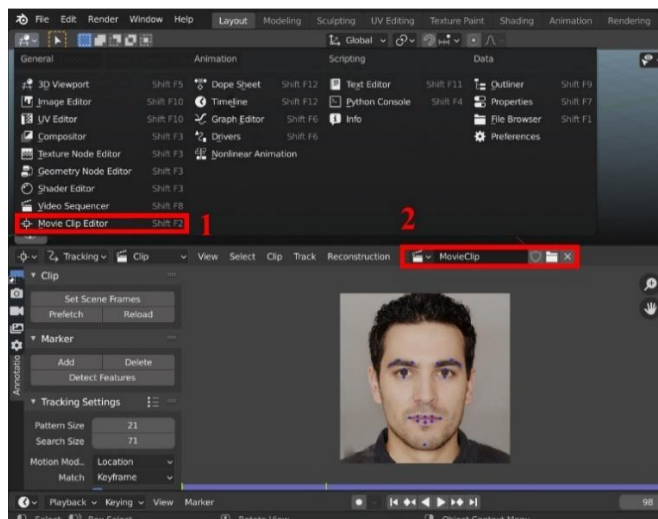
File Edit Render Window Help Layout Modeling Sculpting UV Editing Texture Paint Shading Animation Rendering

Global

General | Animation | Scripting | Data

3D Viewport Shift F5
Image Editor Shift F10
UV Editor Shift F10
Compositor Shift F3
Texture Node Editor Shift F3
Geometry Node Editor Shift F3
Shader Editor Shift F3
Video Sequencer Shift F8
Movie Clip Editor Shift F2

Dope Sheet Shift F12
Timeline Shift F12
Graph Editor Shift F6
Drivers Shift F6
Nonlinear Animation

Text Editor Shift F11
Python Console Shift F4
Info

Outliner Shift F9
Properties Shift F7
File Browser Shift F1
Preferences

1

2

Tracking Clip View Select Clip Track Reconstruction MovieClip

Clip
Set Scene Frames
Prefetch Reload

Marker
Add Delete
Detect Features

Tracking Settings
Pattern Size 21
Search Size 71
Motion Mod... Location
Match Keyframe

Annotation

Playback Keying View Marker 98

Select Box Select Rotate View Object Context Menu